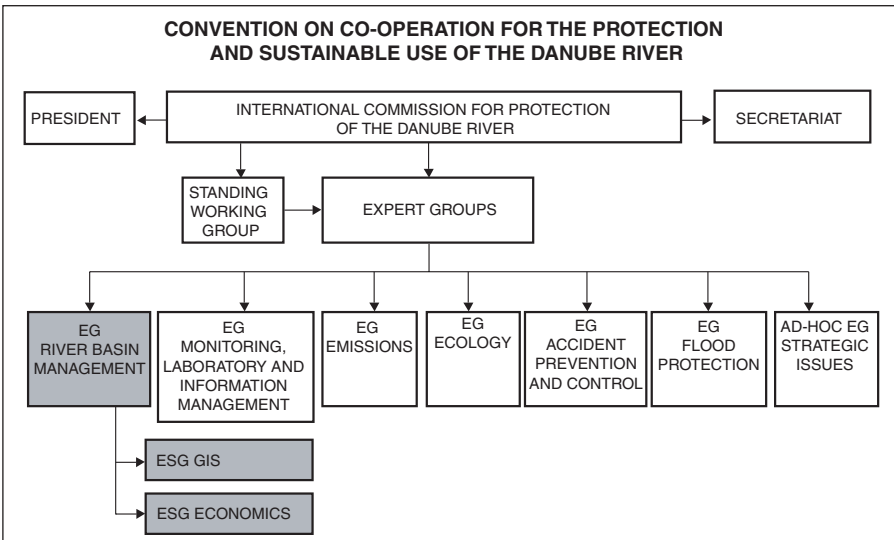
CONVENTION ON CO-OPERATION FOR THE PROTECTION AND SUSTAINABLE USE OF THE DANUBE RIVER

PRESIDENT

INTERNATIONAL COMMISSION FOR PROTECTION OF THE DANUBE RIVER

SECRETARIAT

STANDING WORKING GROUP

EXPERT GROUPS

EG RIVER BASIN MANAGEMENT

EG MONITORING, LABORATORY AND INFORMATION MANAGEMENT

EG EMISSIONS

EG ECOLOGY

EG ACCIDENT PREVENTION AND CONTROL

EG FLOOD PROTECTION

AD-HOC EG STRATEGIC ISSUES

ESG GIS

ESG ECONOMICS